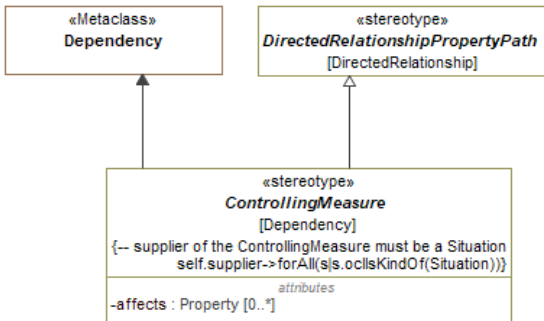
«Metaclass»
Dependency

«stereotype»
DirectedRelationshipPropertyPath
[DirectedRelationship]

«stereotype»
ControllingMeasure
[Dependency]
{-- supplier of the ControllingMeasure must be a Situation
self.supplier->forAll(s|s.oclIsKindOf(Situation))}

attributes
-affects : Property [0..*]